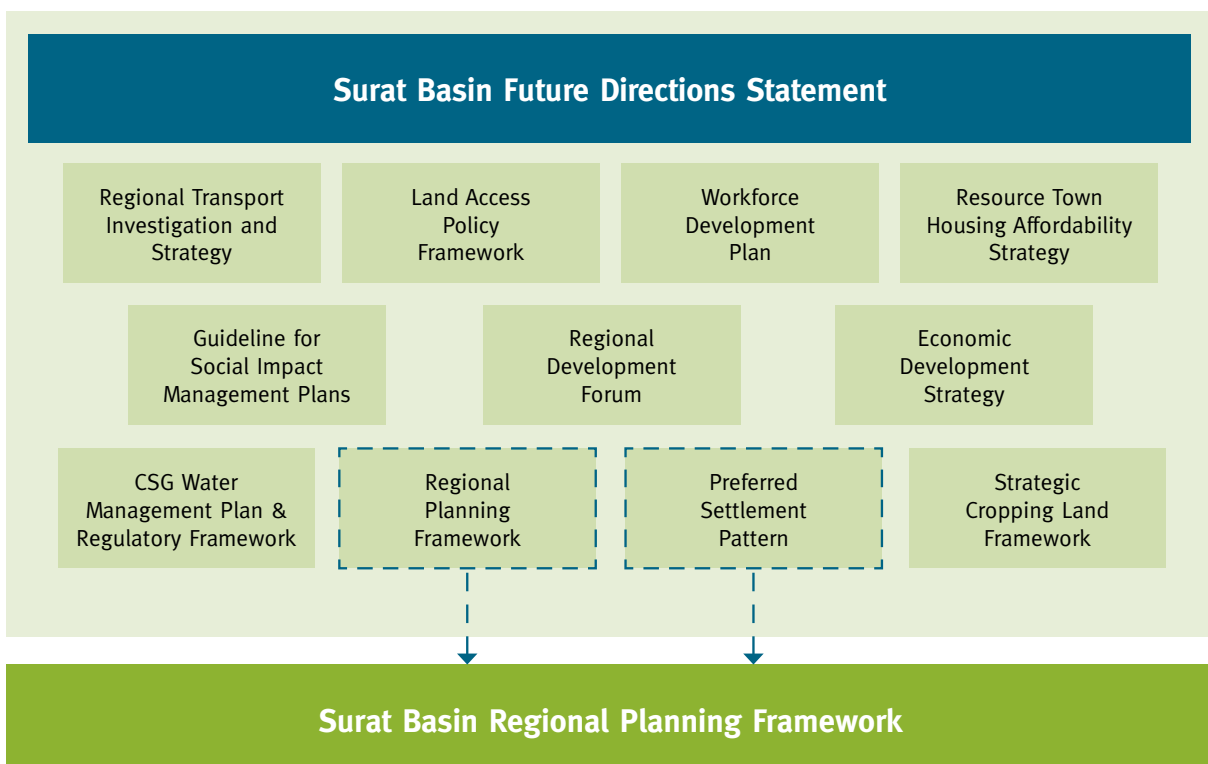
Surat Basin Future Directions Statement

Regional Transport Investigation and Strategy

Land Access Policy Framework

Workforce Development Plan

Resource Town Housing Affordability Strategy

Guideline for Social Impact Management Plans

Regional Development Forum

Economic Development Strategy

CSG Water Management Plan & Regulatory Framework

Regional Planning Framework

Preferred Settlement Pattern

Strategic Cropping Land Framework

Surat Basin Regional Planning Framework